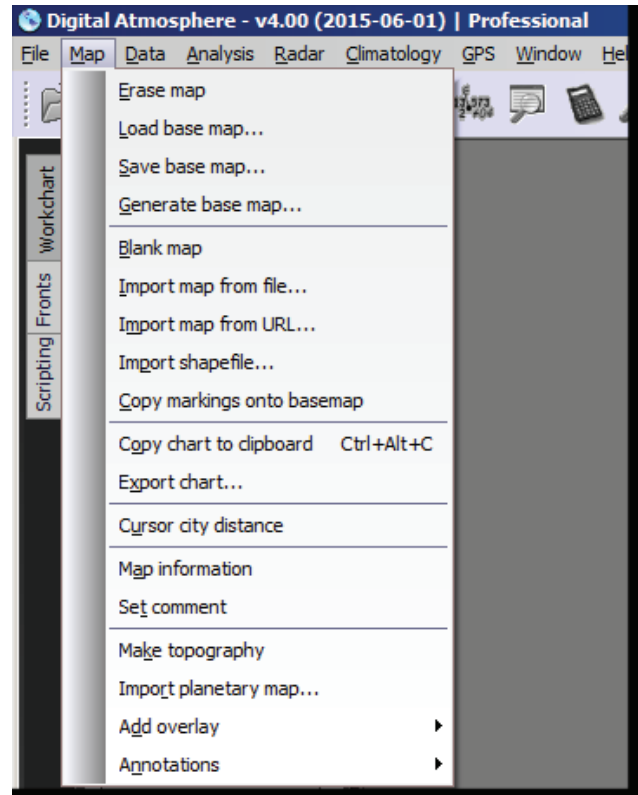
Digital Atmosphere - v4.00 (2015-06-01) | Professional

File Map Data Analysis Radar Climatology GPS Window Hel

Workchart
Fronts
Scripting

Erase map
Load base map...
Save base map...
Generate base map...
Blank map
Import map from file...
Import map from URL...
Import shapefile...
Copy markings onto basemap
Copy chart to clipboard Ctrl+Alt+C
Export chart...
Cursor city distance
Map information
Set comment
Make topography
Import planetary map...
Add overlay
Annotations